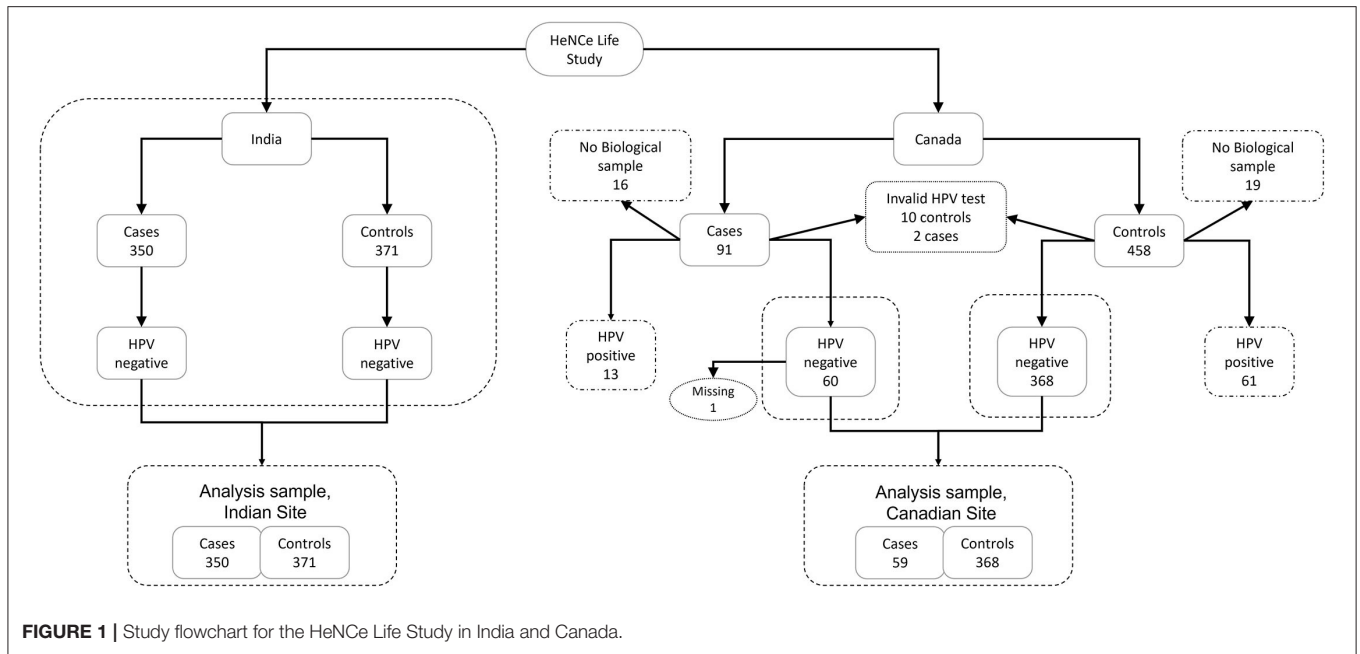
HeNCe Life Study

India

Cases
350

Controls
371

HPV
negative

HPV
negative

Analysis sample,
Indian Site

Cases
350

Controls
371

Canada

No Biological
sample
16

Cases
91

Invalid HPV test
10 controls
2 cases

Controls
458

No Biological
sample
19

HPV
positive
13

HPV
negative
60

Missing
1

HPV
negative
368

HPV
positive
61

Analysis sample,
Canadian Site

Cases
59

Controls
368

**FIGURE 1** | Study flowchart for the HeNCe Life Study in India and Canada.